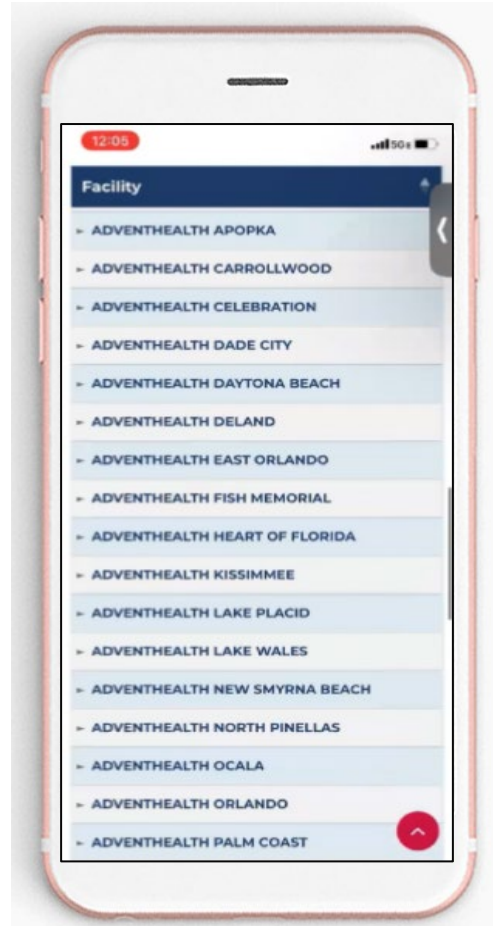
12:05

5G

Facility

- ADVENTHEALTH APOPKA
- ADVENTHEALTH CARROLLWOOD
- ADVENTHEALTH CELEBRATION
- ADVENTHEALTH DADE CITY
- ADVENTHEALTH DAYTONA BEACH
- ADVENTHEALTH DELAND
- ADVENTHEALTH EAST ORLANDO
- ADVENTHEALTH FISH MEMORIAL
- ADVENTHEALTH HEART OF FLORIDA
- ADVENTHEALTH KISSIMMEE
- ADVENTHEALTH LAKE PLACID
- ADVENTHEALTH LAKE WALES
- ADVENTHEALTH NEW SMYRNA BEACH
- ADVENTHEALTH NORTH PINELLAS
- ADVENTHEALTH OCALA
- ADVENTHEALTH ORLANDO
- ADVENTHEALTH PALM COAST